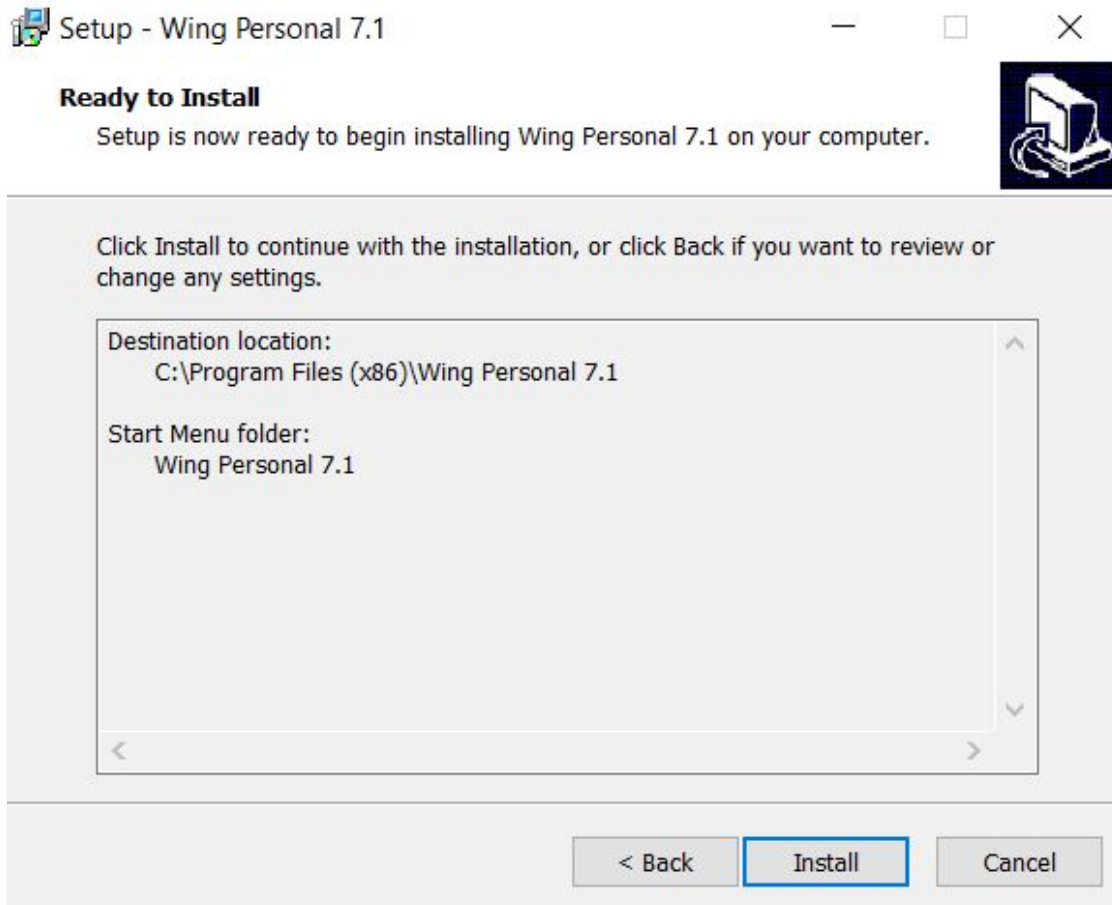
Setup - Wing Personal 7.1

Ready to Install

Setup is now ready to begin installing Wing Personal 7.1 on your computer.

Click Install to continue with the installation, or click Back if you want to review or change any settings.

Destination location:
C:\Program Files (x86)\Wing Personal 7.1

Start Menu folder:
Wing Personal 7.1

< Back
Install
Cancel